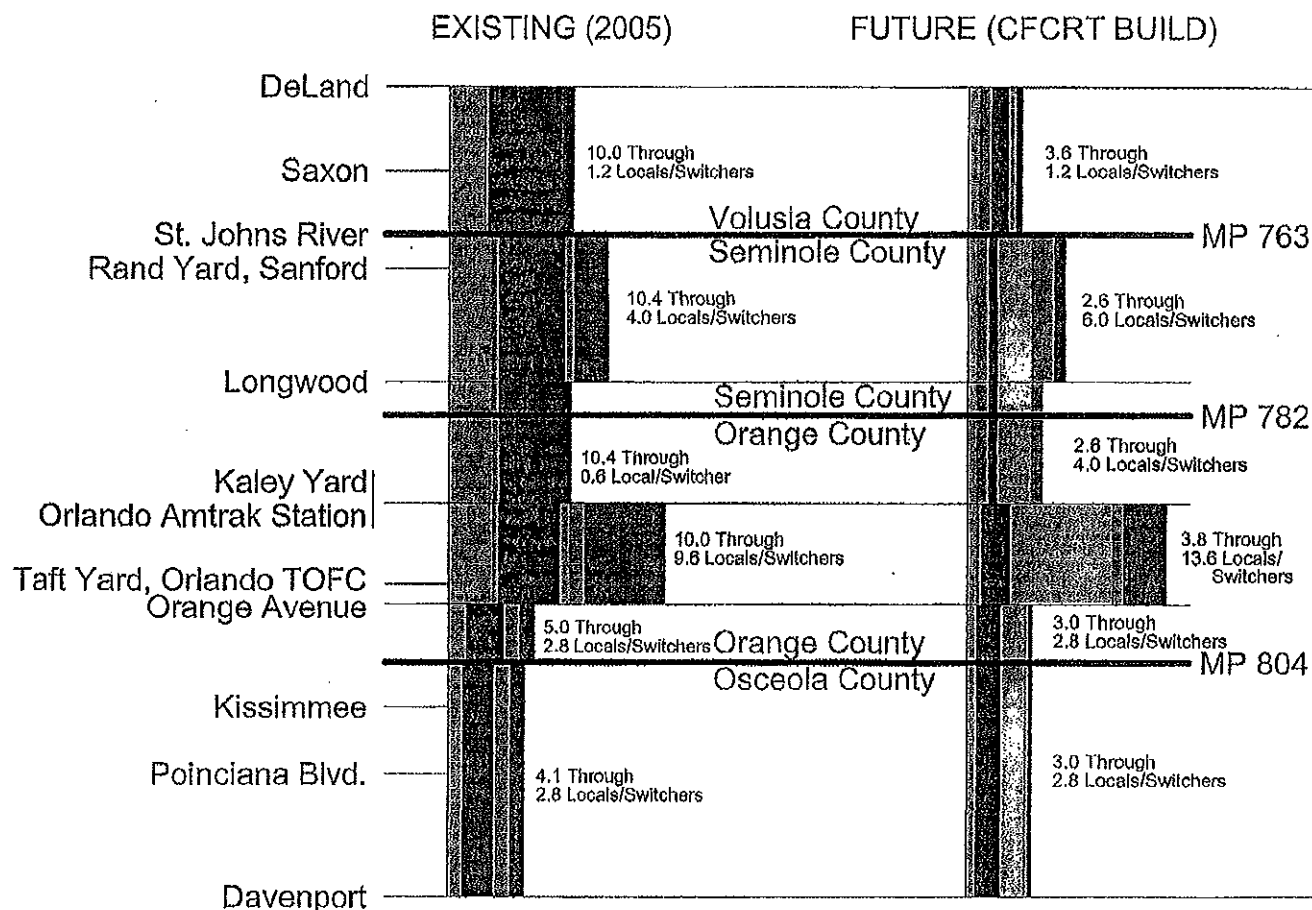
EXISTING (2005)

FUTURE (CFCRT BUILD)

DeLand

Saxon

10.0 Through
1.2 Locals/Switchers

3.6 Through
1.2 Locals/Switchers

Volusia County

St. Johns River

MP 763

Seminole County

Rand Yard, Sanford

10.4 Through
4.0 Locals/Switchers

2.6 Through
6.0 Locals/Switchers

Longwood

Seminole County

MP 782

Orange County

10.4 Through
0.6 Local/Switcher

2.6 Through
4.0 Locals/Switchers

Kaley Yard
Orlando Amtrak Station

10.0 Through
9.6 Locals/Switchers

3.8 Through
13.6 Locals/Switchers

Taft Yard, Orlando TOFC
Orange Avenue

5.0 Through
2.8 Locals/Switchers

Orange County

3.0 Through
2.8 Locals/Switchers

MP 804

Osceola County

Kissimmee

Poinciana Blvd.

4.1 Through
2.8 Locals/Switchers

3.0 Through
2.8 Locals/Switchers

Davenport